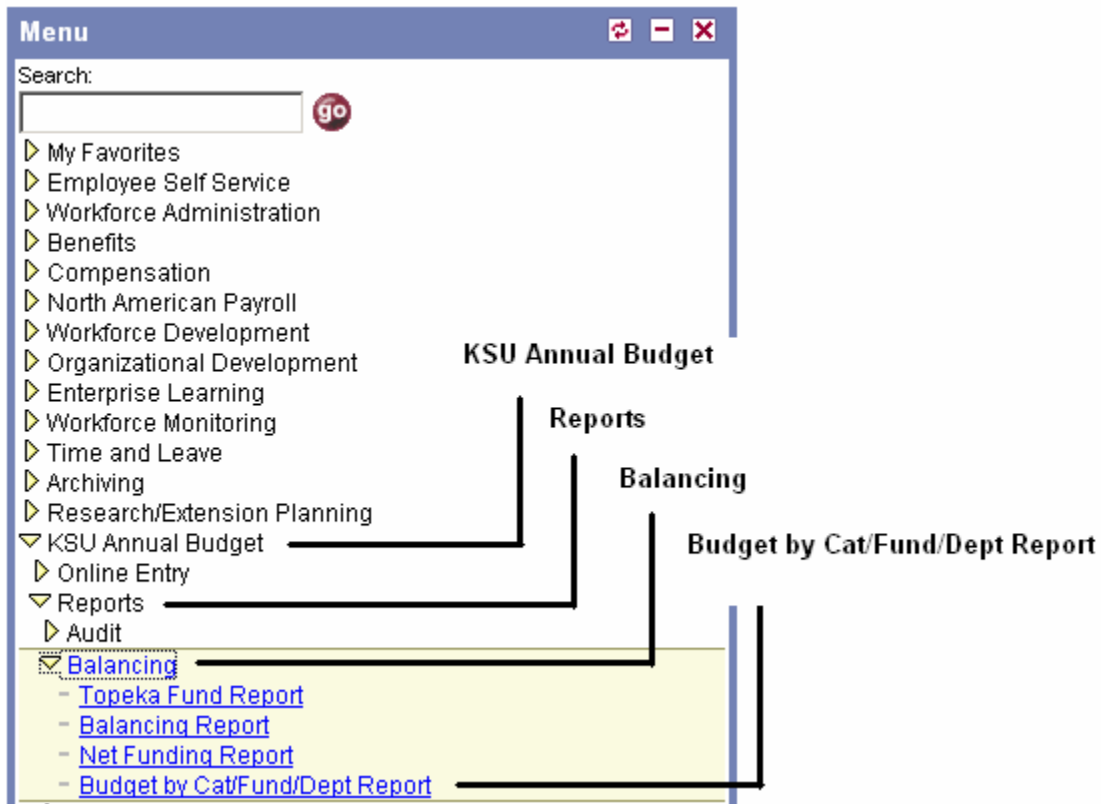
Menu

Search:

go

My Favorites
Employee Self Service
Workforce Administration
Benefits
Compensation
North American Payroll
Workforce Development
Organizational Development
Enterprise Learning
Workforce Monitoring
Time and Leave
Archiving
Research/Extension Planning
KSU Annual Budget
Online Entry
Reports
Audit
Balancing
- Topeka Fund Report
- Balancing Report
- Net Funding Report
- Budget by Cat/Fund/Dept Report

KSU Annual Budget

Reports

Balancing

Budget by Cat/Fund/Dept Report